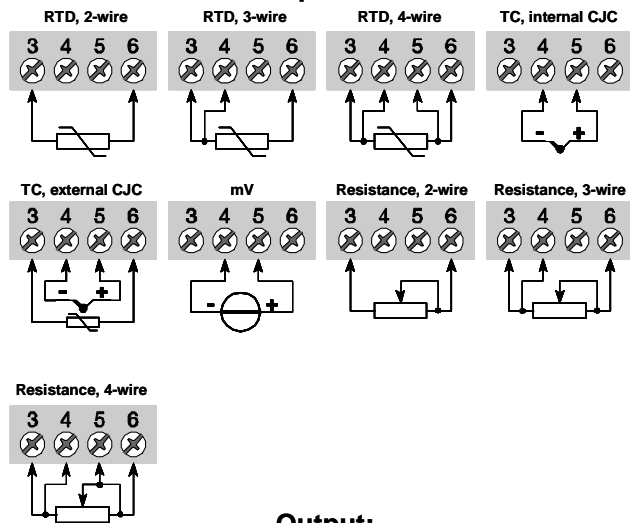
RTD, 2-wire

3 4 5 6

RTD, 3-wire

3 4 5 6

RTD, 4-wire

3 4 5 6

TC, internal CJC

3 4 5 6

-

+

TC, external CJC

3 4 5 6

-

+

mV

3 4 5 6

-

+

Resistance, 2-wire

3 4 5 6

Resistance, 3-wire

3 4 5 6

Resistance, 4-wire

3 4 5 6

Output: